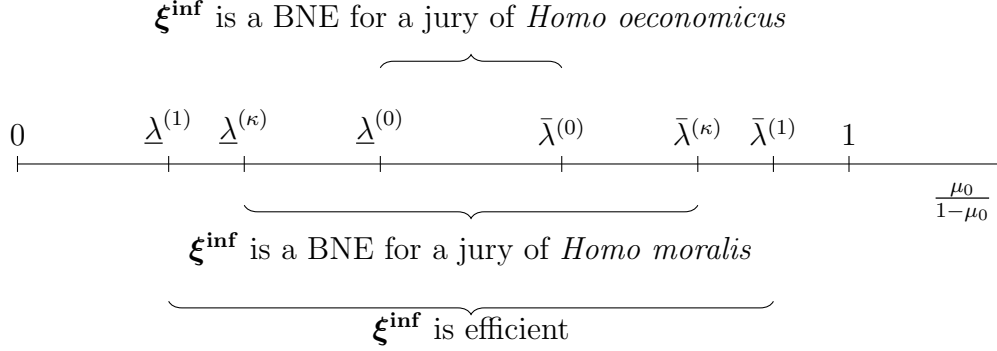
$\boldsymbol{\xi}^{\mathbf{inf}}$ is a BNE for a jury of *Homo oeconomicus*

0 $\underline{\lambda}^{(1)}$ $\underline{\lambda}^{(\kappa)}$ $\underline{\lambda}^{(0)}$ $\bar{\lambda}^{(0)}$ $\bar{\lambda}^{(\kappa)}$ $\bar{\lambda}^{(1)}$ 1

$\frac{\mu_0}{1-\mu_0}$

$\boldsymbol{\xi}^{\mathbf{inf}}$ is a BNE for a jury of *Homo moralis*

$\boldsymbol{\xi}^{\mathbf{inf}}$ is efficient